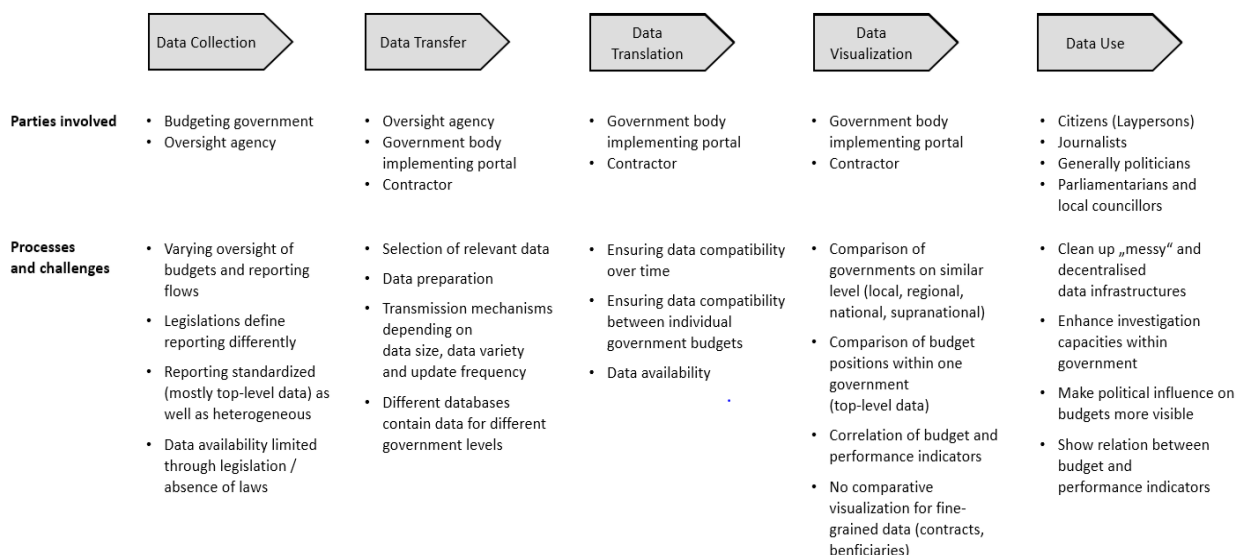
| | Data Collection | Data Transfer | Data Translation | Data Visualization | Data Use |
|---|---|---|---|---|---|
| **Parties involved** | • Budgeting government<br>• Oversight agency | • Oversight agency<br>• Government body implementing portal<br>• Contractor | • Government body implementing portal<br>• Contractor | • Government body implementing portal<br>• Contractor | • Citizens (Laypersons)<br>• Journalists<br>• Generally politicians<br>• Parliamentarians and local councillors |
| **Processes and challenges** | • Varying oversight of budgets and reporting flows<br>• Legislations define reporting differently<br>• Reporting standardized (mostly top-level data) as well as heterogeneous<br>• Data availability limited through legislation / absence of laws | • Selection of relevant data<br>• Data preparation<br>• Transmission mechanisms depending on data size, data variety and update frequency<br>• Different databases contain data for different government levels | • Ensuring data compatibility over time<br>• Ensuring data compatibility between individual government budgets<br>• Data availability | • Comparison of governments on similar level (local, regional, national, supranational)<br>• Comparison of budget positions within one government (top-level data)<br>• Correlation of budget and performance indicators<br>• No comparative visualization for fine-grained data (contracts, benficiaries) | • Clean up „messy“ and decentralised data infrastructures<br>• Enhance investigation capacities within government<br>• Make political influence on budgets more visible<br>• Show relation between budget and performance indicators |